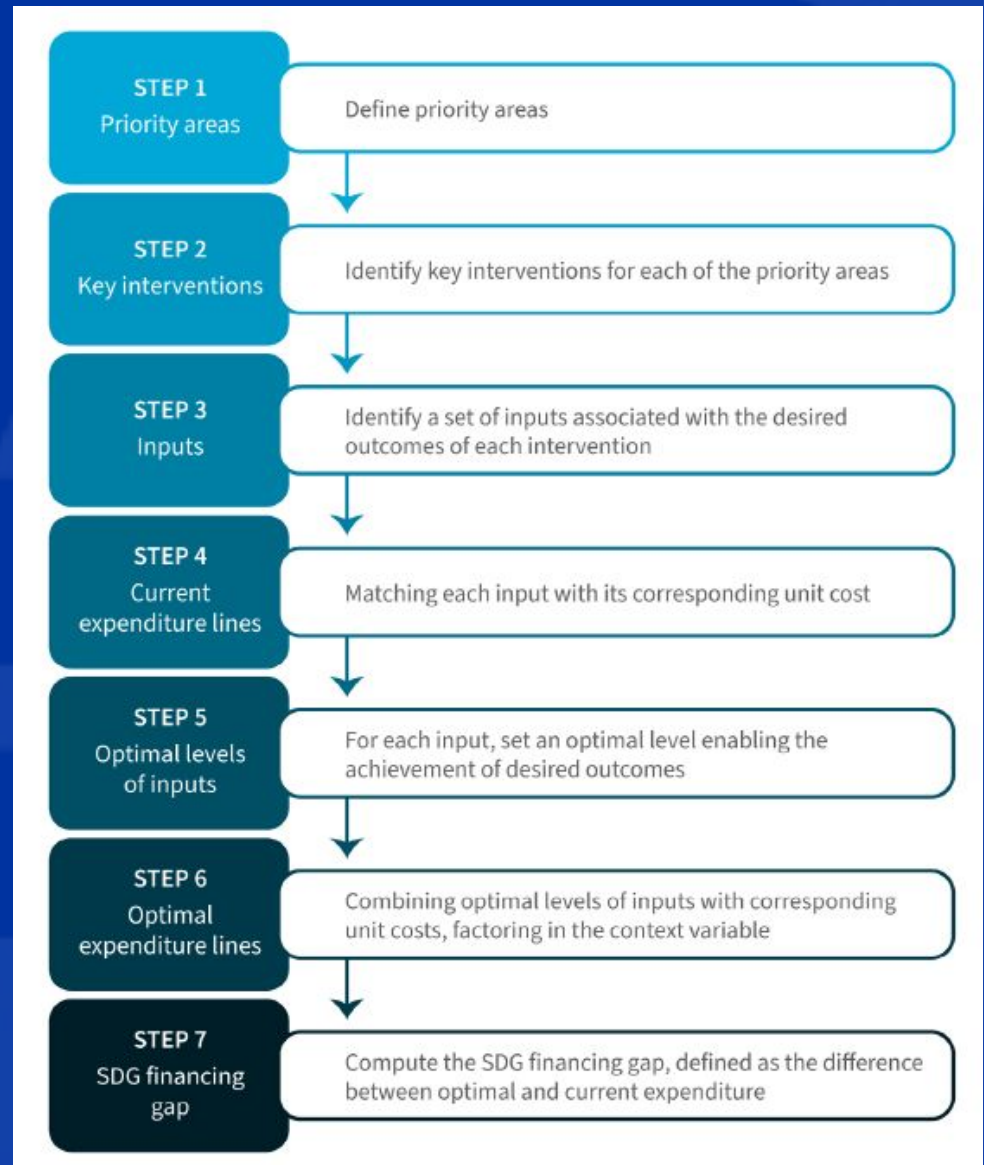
STEP 1
Priority areas

Define priority areas

STEP 2
Key interventions

Identify key interventions for each of the priority areas

STEP 3
Inputs

Identify a set of inputs associated with the desired outcomes of each intervention

STEP 4
Current expenditure lines

Matching each input with its corresponding unit cost

STEP 5
Optimal levels of inputs

For each input, set an optimal level enabling the achievement of desired outcomes

STEP 6
Optimal expenditure lines

Combining optimal levels of inputs with corresponding unit costs, factoring in the context variable

STEP 7
SDG financing gap

Compute the SDG financing gap, defined as the difference between optimal and current expenditure